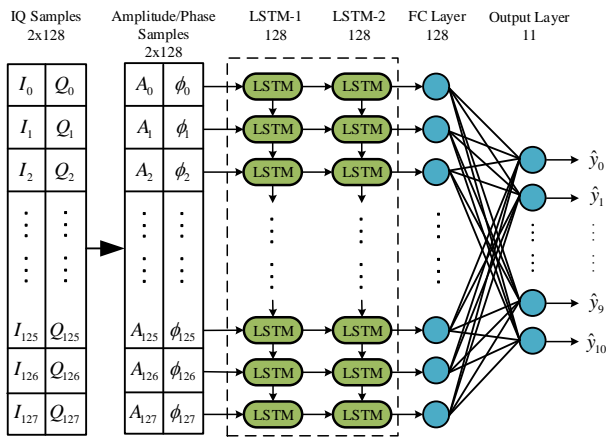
IQ Samples 2x128

Amplitude/Phase Samples 2x128

LSTM-1 128

LSTM-2 128

FC Layer 128

Output Layer 11

| $I_0$ | $Q_0$ |
|---|---|
| $I_1$ | $Q_1$ |
| $I_2$ | $Q_2$ |
| ⋮ | ⋮ |
| $I_{125}$ | $Q_{125}$ |
| $I_{126}$ | $Q_{126}$ |
| $I_{127}$ | $Q_{127}$ |

| $A_0$ | $\phi_0$ |
|---|---|
| $A_1$ | $\phi_1$ |
| $A_2$ | $\phi_2$ |
| ⋮ | ⋮ |
| $A_{125}$ | $\phi_{125}$ |
| $A_{126}$ | $\phi_{126}$ |
| $A_{127}$ | $\phi_{127}$ |

LSTM LSTM
LSTM LSTM
LSTM LSTM
LSTM LSTM
LSTM LSTM
LSTM LSTM

$\hat{y}_0$
$\hat{y}_1$
$\hat{y}_9$
$\hat{y}_{10}$